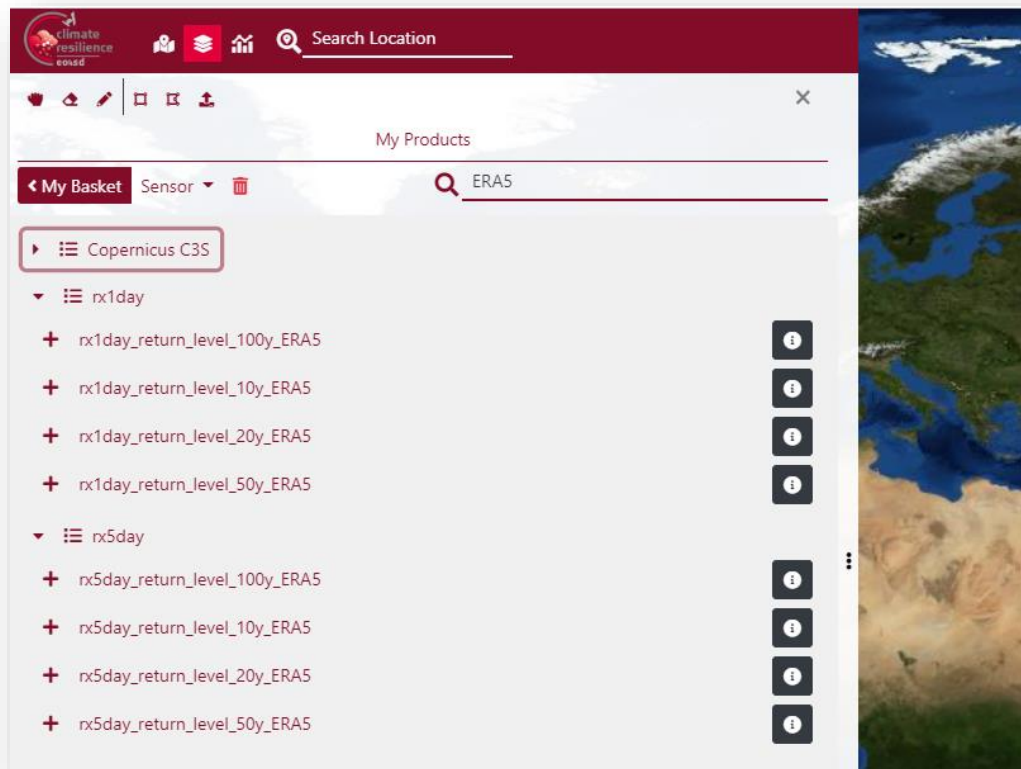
climate resilience eo4sd

Search Location

My Products

‹ My Basket Sensor

ERA5

Copernicus C3S

rx1day

rx1day_return_level_100y_ERA5

rx1day_return_level_10y_ERA5

rx1day_return_level_20y_ERA5

rx1day_return_level_50y_ERA5

rx5day

rx5day_return_level_100y_ERA5

rx5day_return_level_10y_ERA5

rx5day_return_level_20y_ERA5

rx5day_return_level_50y_ERA5